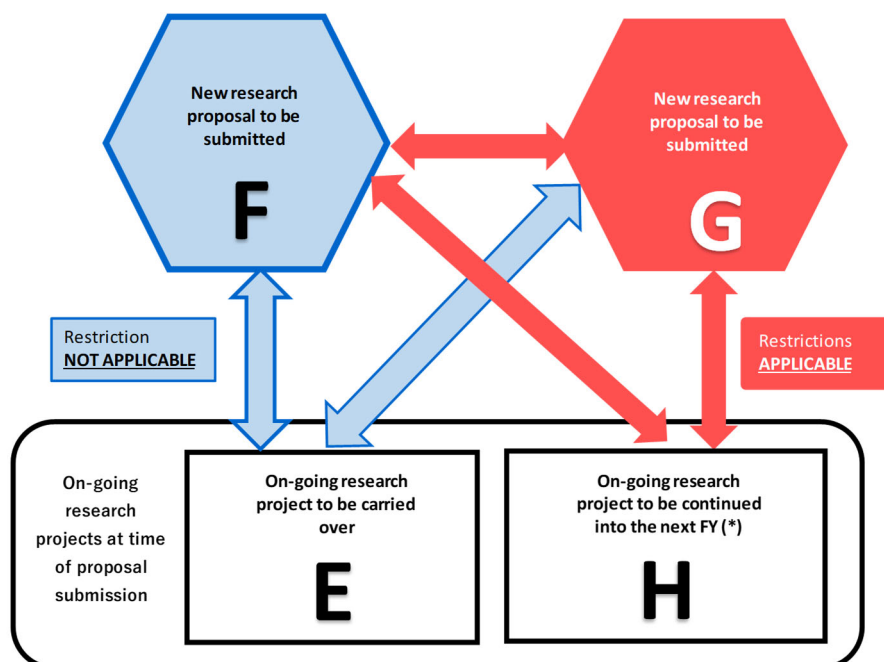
New research proposal to be submitted

F

New research proposal to be submitted

G

Restriction
NOT APPLICABLE

Restrictions
APPLICABLE

On-going research projects at time of proposal submission

On-going research project to be carried over

E

On-going research project to be continued into the next FY (*)

H